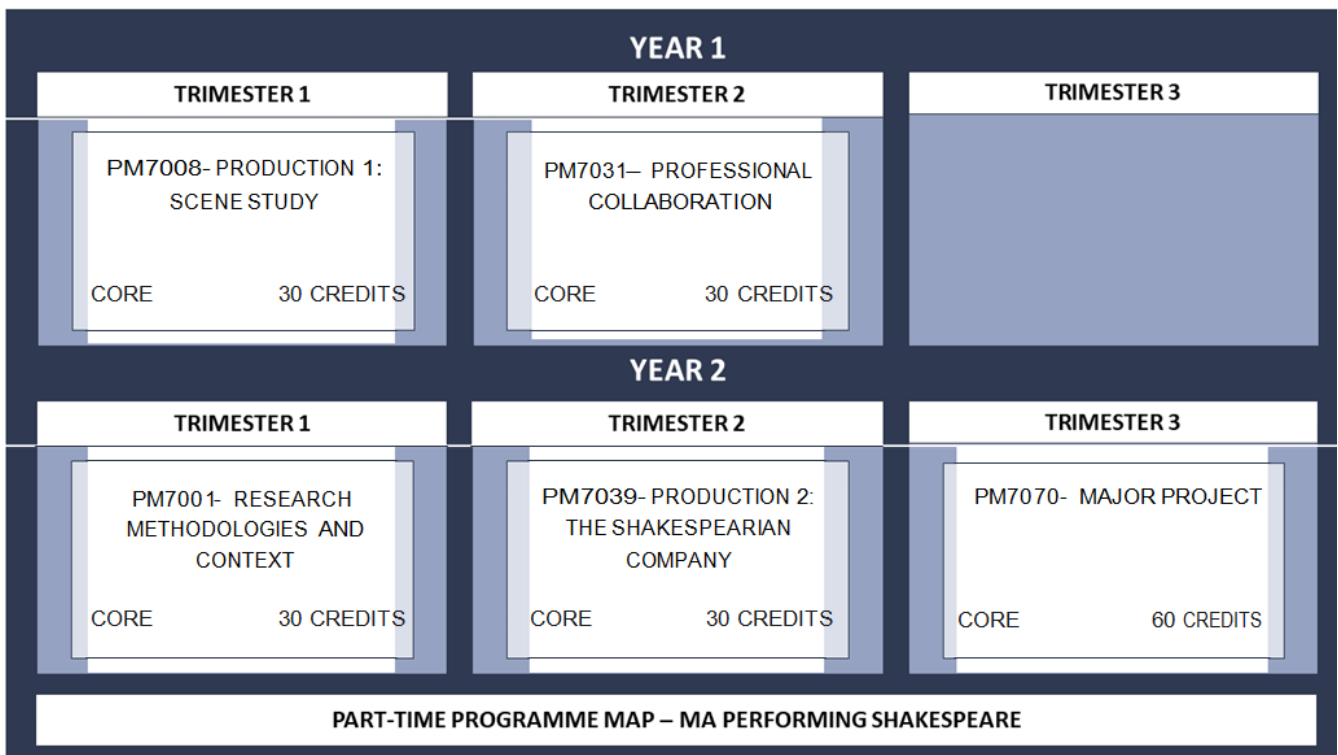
YEAR 1

| TRIMESTER 1 | TRIMESTER 2 | TRIMESTER 3 |
|---|---|---|
| PM7008- PRODUCTION 1: SCENE STUDY<br>CORE 30 CREDITS | PM7031– PROFESSIONAL COLLABORATION<br>CORE 30 CREDITS | |

YEAR 2

| TRIMESTER 1 | TRIMESTER 2 | TRIMESTER 3 |
|---|---|---|
| PM7001- RESEARCH METHODOLOGIES AND CONTEXT<br>CORE 30 CREDITS | PM7039- PRODUCTION 2: THE SHAKESPEARIAN COMPANY<br>CORE 30 CREDITS | PM7070- MAJOR PROJECT<br>CORE 60 CREDITS |

PART-TIME PROGRAMME MAP – MA PERFORMING SHAKESPEARE